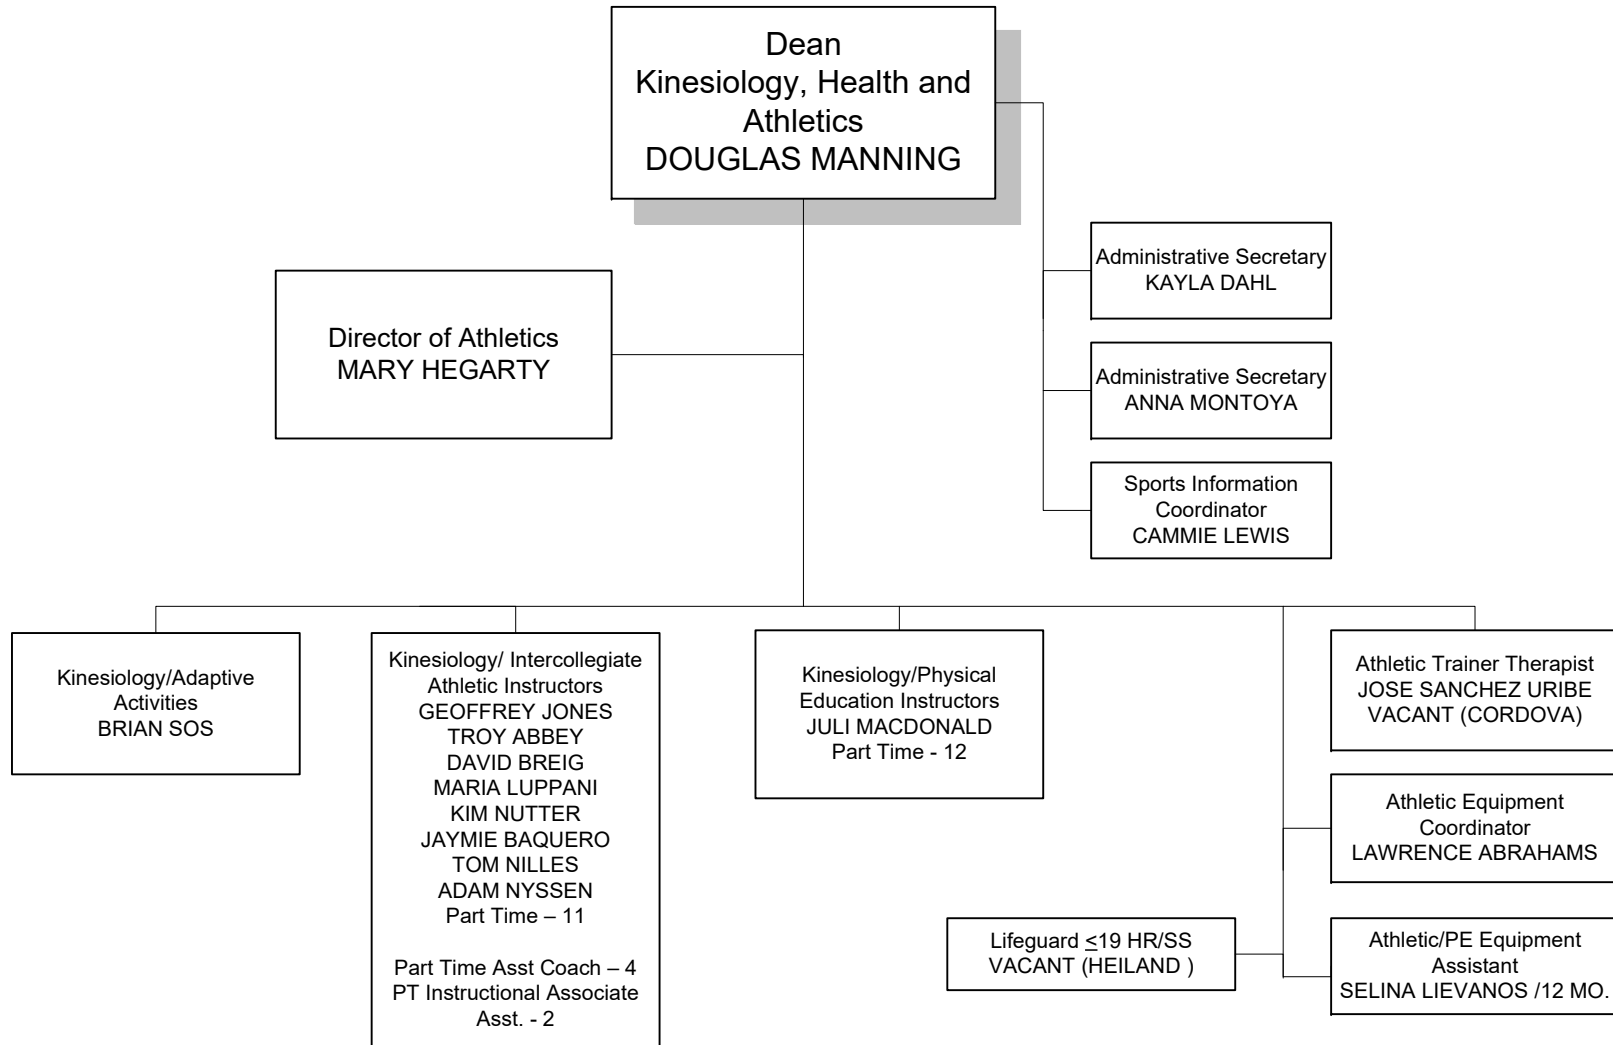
Dean
Kinesiology, Health and Athletics
DOUGLAS MANNING

Director of Athletics
MARY HEGARTY

Administrative Secretary
KAYLA DAHL

Administrative Secretary
ANNA MONTOYA

Sports Information Coordinator
CAMMIE LEWIS

Kinesiology/Adaptive Activities
BRIAN SOS

Kinesiology/ Intercollegiate Athletic Instructors
GEOFFREY JONES
TROY ABBEY
DAVID BREIG
MARIA LUPPANI
KIM NUTTER
JAYMIE BAQUERO
TOM NILLES
ADAM NYSSEN
Part Time – 11

Part Time Asst Coach – 4
PT Instructional Associate Asst. - 2

Kinesiology/Physical Education Instructors
JULI MACDONALD
Part Time - 12

Athletic Trainer Therapist
JOSE SANCHEZ URIBE
VACANT (CORDOVA)

Athletic Equipment Coordinator
LAWRENCE ABRAHAMS

Lifeguard $\leq$19 HR/SS
VACANT (HEILAND )

Athletic/PE Equipment Assistant
SELINA LIEVANOS /12 MO.